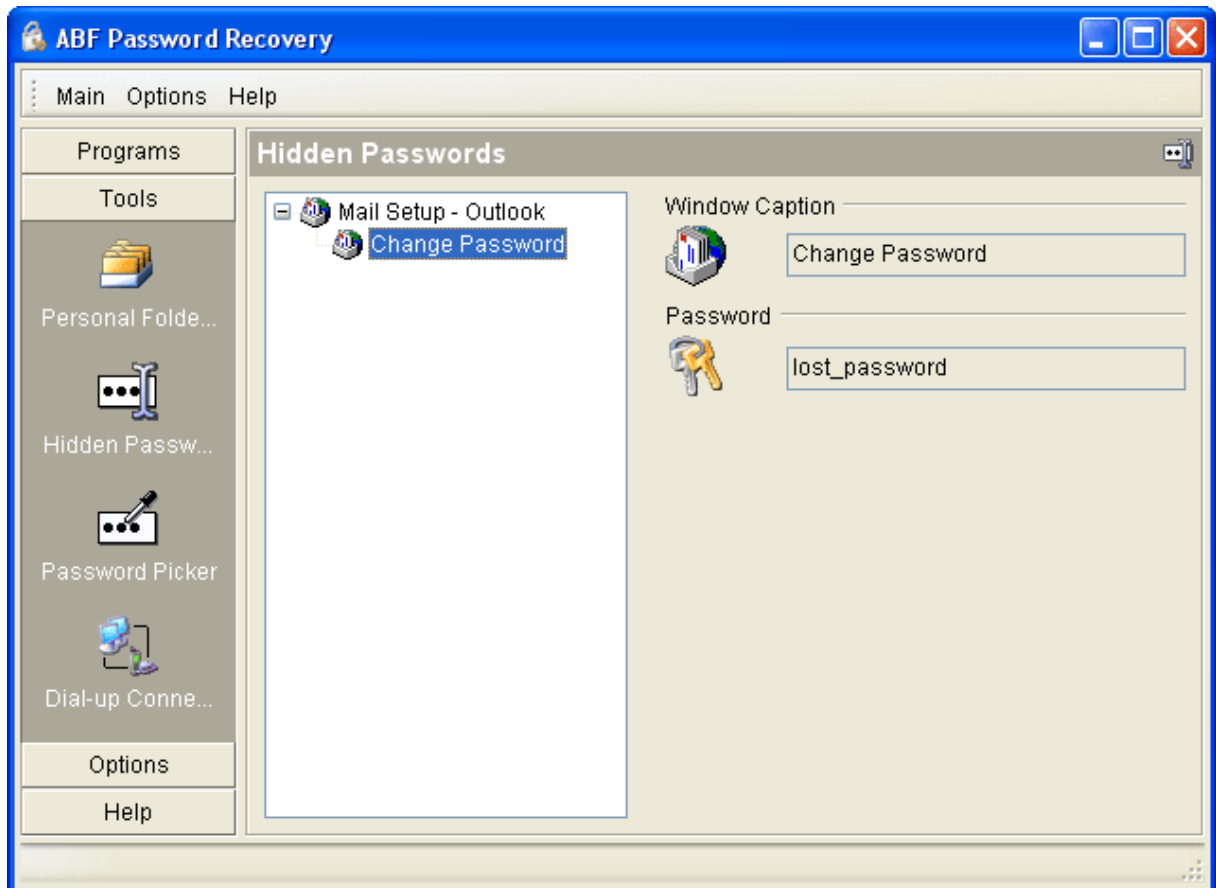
ABF Password Recovery

Main Options Help

Programs

Tools

Personal Folde...

Hidden Passw...

Password Picker

Dial-up Conne...

Options

Help

Hidden Passwords

Mail Setup - Outlook
Change Password

Window Caption

Change Password

Password

lost_password